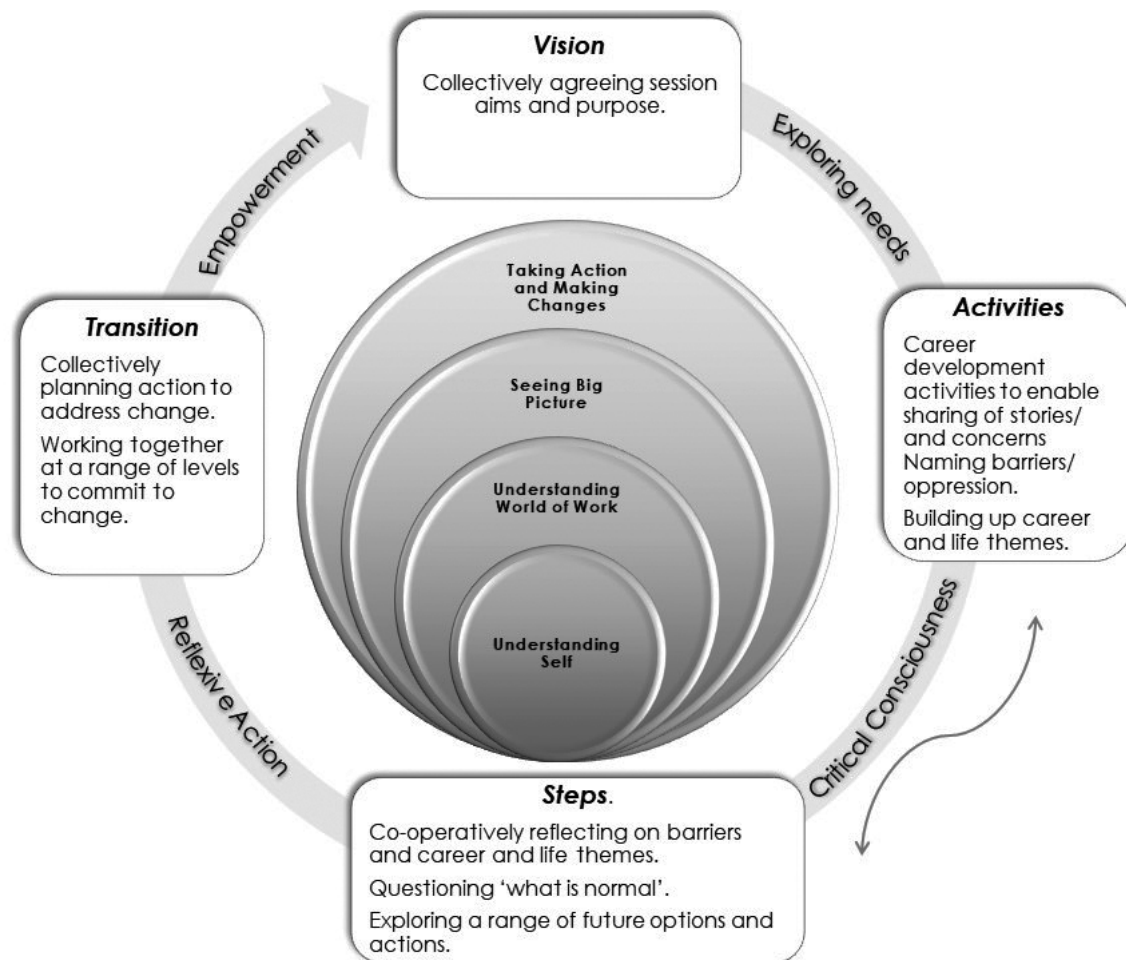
Vision

Collectively agreeing session aims and purpose.

Exploring needs

Activities

Career development activities to enable sharing of stories/ and concerns Naming barriers/ oppression.

Building up career and life themes.

Critical Consciousness

Steps.

Co-operatively reflecting on barriers and career and life themes.

Questioning 'what is normal'.

Exploring a range of future options and actions.

Reflexiv e Action

Transition

Collectively planning action to address change.

Working together at a range of levels to commit to change.

Empowerment

Taking Action and Making Changes

Seeing Big Picture

Understanding World of Work

Understanding Self